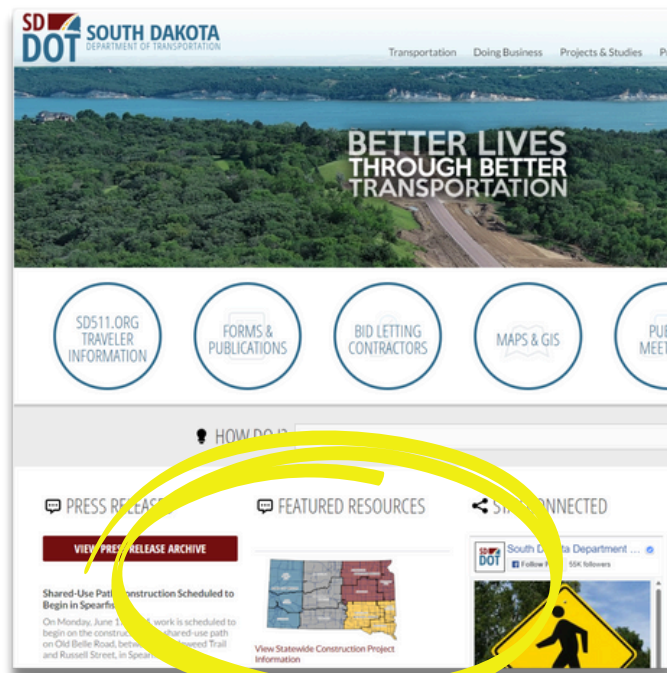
SD DOT SOUTH DAKOTA DEPARTMENT OF TRANSPORTATION

Transportation Doing Business Projects & Studies P

BETTER LIVES THROUGH BETTER TRANSPORTATION

SD511.ORG TRAVELER INFORMATION

FORMS & PUBLICATIONS

BID LETTING CONTRACTORS

MAPS & GIS

PU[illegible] MEE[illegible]

HOW DO I?

PRESS RELEA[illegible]

VIEW PRESS RELEASE ARCHIVE

Shared-Use Path Construction Scheduled to Begin in Spearfi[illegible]

On Monday, June 1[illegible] work is scheduled to begin on the construc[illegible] shared-use path on Old Belle Road, betw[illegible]owood Trail and Russell Street, in Spear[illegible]

FEATURED RESOURCES

View Statewide Construction Project Information

ST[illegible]NNECTED

SD DOT South D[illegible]ota Department ...

Follow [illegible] 55K followers